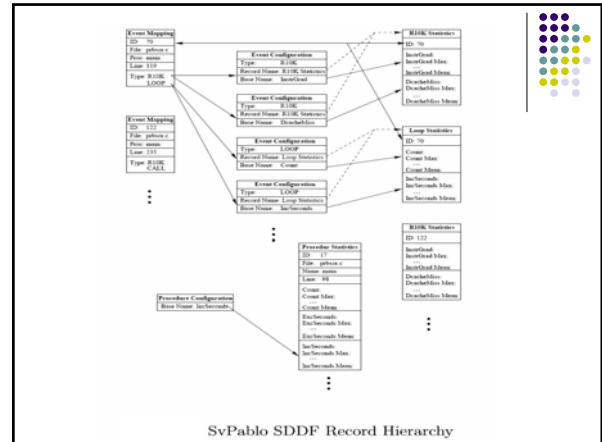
Event Mapping
ID: 70
File: pfsor.c
Proc: main
Line: 110
Type: R10K LOOP

Event Mapping
ID: 122
File: pfsor.c
Proc: main
Line: 235
Type: R10K CALL

Event Configuration
Type: R10K
Record Name: R10K Statistics
Base Name: InstGrad

Event Configuration
Type: R10K
Record Name: R10K Statistics
Base Name: DcacheMiss

Event Configuration
Type: LOOP
Record Name: Loop Statistics
Base Name: Count

Event Configuration
Type: LOOP
Record Name: Loop Statistics
Base Name: IncSeconds

R10K Statistics
ID: 70
InstGrad:
InstGrad Max:
...
InstGrad Mean:
DcacheMiss:
DcacheMiss Max:
...
DcacheMiss Mean:

Loop Statistics
ID: 70
Count:
Count Max:
...
Count Mean:
IncSeconds:
IncSeconds Max:
...
IncSeconds Mean:

R10K Statistics
ID: 122
InstGrad:
InstGrad Max:
...
InstGrad Mean:
DcacheMiss:
DcacheMiss Max:
...
DcacheMiss Mean:

Procedure Statistics
ID: 17
File: pfsor.c
Name: main
Line: 98
Count:
Count Max:
...
Count Mean:
ExcSeconds:
ExcSeconds Max:
...
ExcSeconds Mean:
IncSeconds:
IncSeconds Max:
...
IncSeconds Mean:

Procedure Configuration
Base Name: IncSeconds

SvPablo SDDF Record Hierarchy